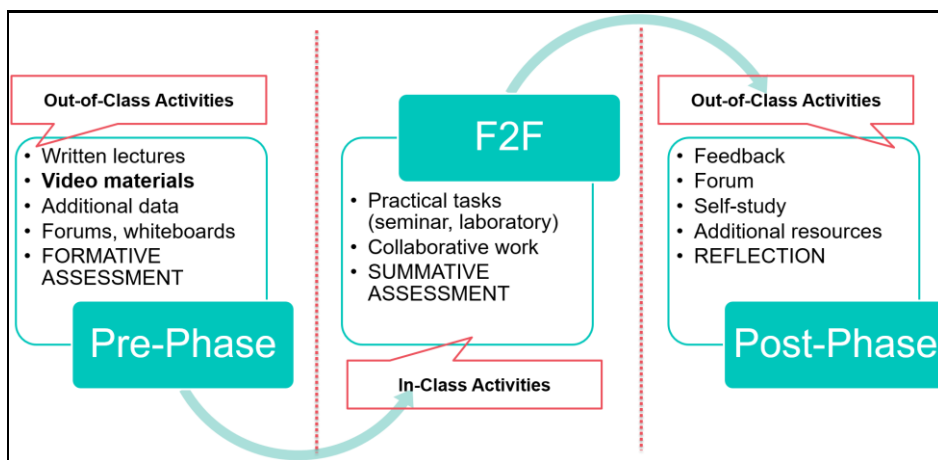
Out-of-Class Activities

• Written lectures
• **Video materials**
• Additional data
• Forums, whiteboards
• FORMATIVE ASSESSMENT

Pre-Phase

F2F

• Practical tasks (seminar, laboratory)
• Collaborative work
• SUMMATIVE ASSESSMENT

In-Class Activities

Out-of-Class Activities

• Feedback
• Forum
• Self-study
• Additional resources
• REFLECTION

Post-Phase